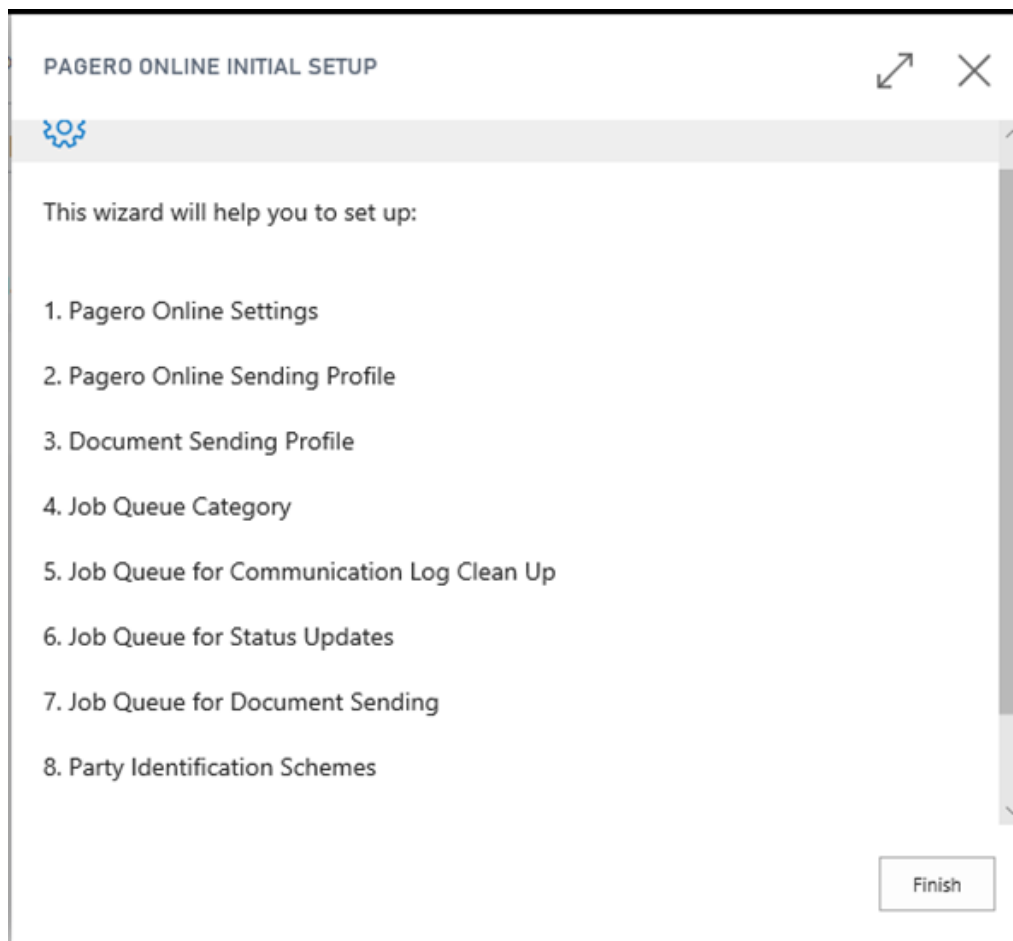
PAGERO ONLINE INITIAL SETUP

This wizard will help you to set up:

1. Pagero Online Settings

2. Pagero Online Sending Profile

3. Document Sending Profile

4. Job Queue Category

5. Job Queue for Communication Log Clean Up

6. Job Queue for Status Updates

7. Job Queue for Document Sending

8. Party Identification Schemes

Finish